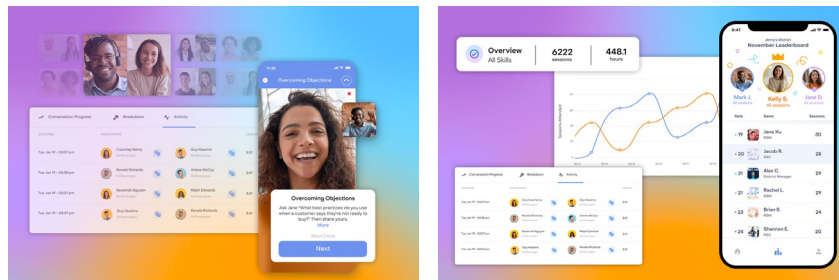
Conversation Progress
Breakdown
Activity

Tue Jan 17 • 09:31 am
Courtney Henry
Guy Hawkins

Tue Jan 17 • 09:31 am
Ronald Richards
Arlene McCoy

Tue Jan 17 • 09:31 am
Savannah Nguyen
Ralph Edwards

Tue Jan 17 • 09:31 am
Ronald Richards
Guy Hawkins

Overcoming Objections

Overcoming Objections
Ask Jane "What best practices do you use when a customer says they're not ready to buy?" Then share yours.
More

Next

Overview
All Skills
6222
sessions
448.1
hours

Conversation Progress
Breakdown
Activity

9:41
Jenny's District
November Leaderboard

Mark J.
Kelly B.
Tim C.

Rank
Name
Sessions

Jane Xu
Jacob R.
District Manager
Ralph E.
Rachel L.
Brian B.
Shannon E.